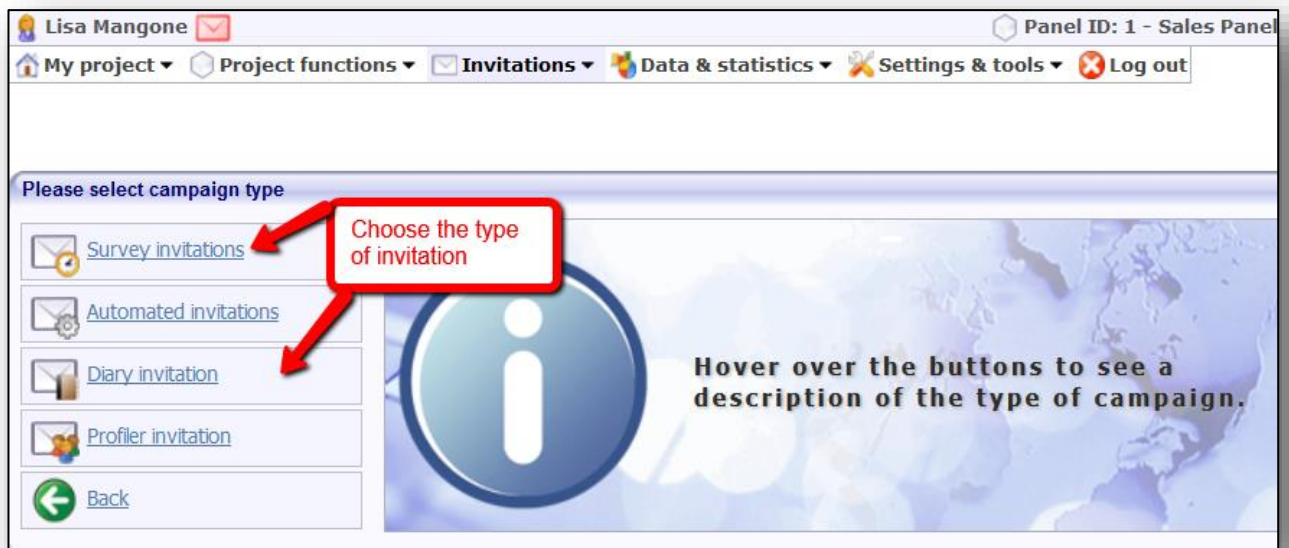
Lisa Mangone

Panel ID: 1 - Sales Panel

My project ▾ Project functions ▾ Invitations ▾ Data & statistics ▾ Settings & tools ▾ Log out

Please select campaign type

Survey invitations

Automated invitations

Diary invitation

Profiler invitation

Back

Choose the type of invitation

Hover over the buttons to see a description of the type of campaign.